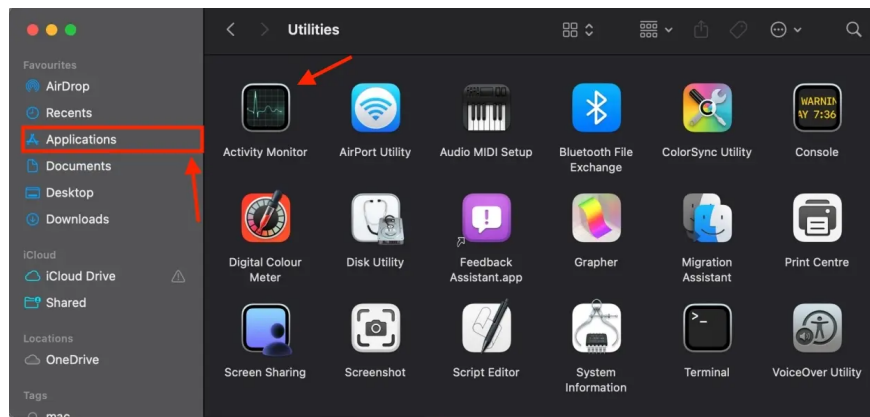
Favourites
AirDrop
Recents
Applications
Documents
Desktop
Downloads

iCloud
iCloud Drive
Shared

Locations
OneDrive

Tags
mac

Utilities

WARNIN
AY 7:36

Activity Monitor
AirPort Utility
Audio MIDI Setup
Bluetooth File Exchange
ColorSync Utility
Console
Digital Colour Meter
Disk Utility
Feedback Assistant.app
Grapher
Migration Assistant
Print Centre
Screen Sharing
Screenshot
Script Editor
System Information
Terminal
VoiceOver Utility